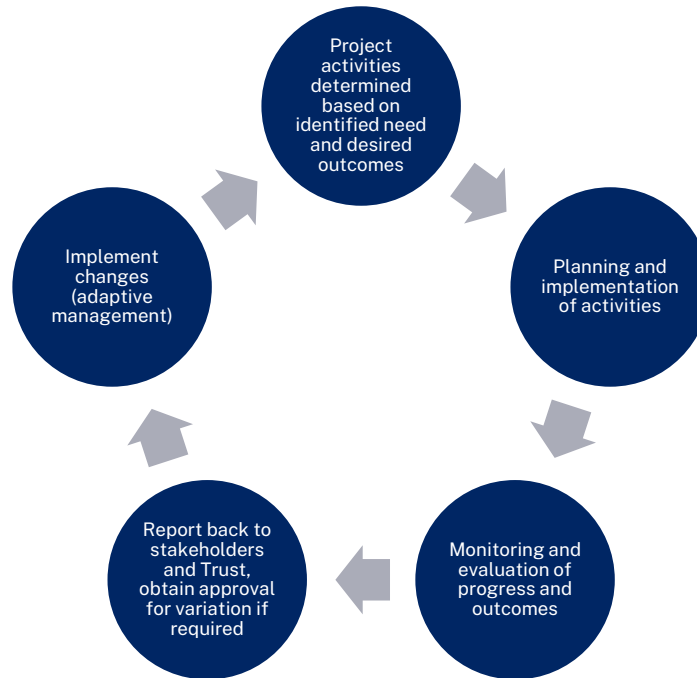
Project activities determined based on identified need and desired outcomes

Planning and implementation of activities

Monitoring and evaluation of progress and outcomes

Report back to stakeholders and Trust, obtain approval for variation if required

Implement changes (adaptive management)